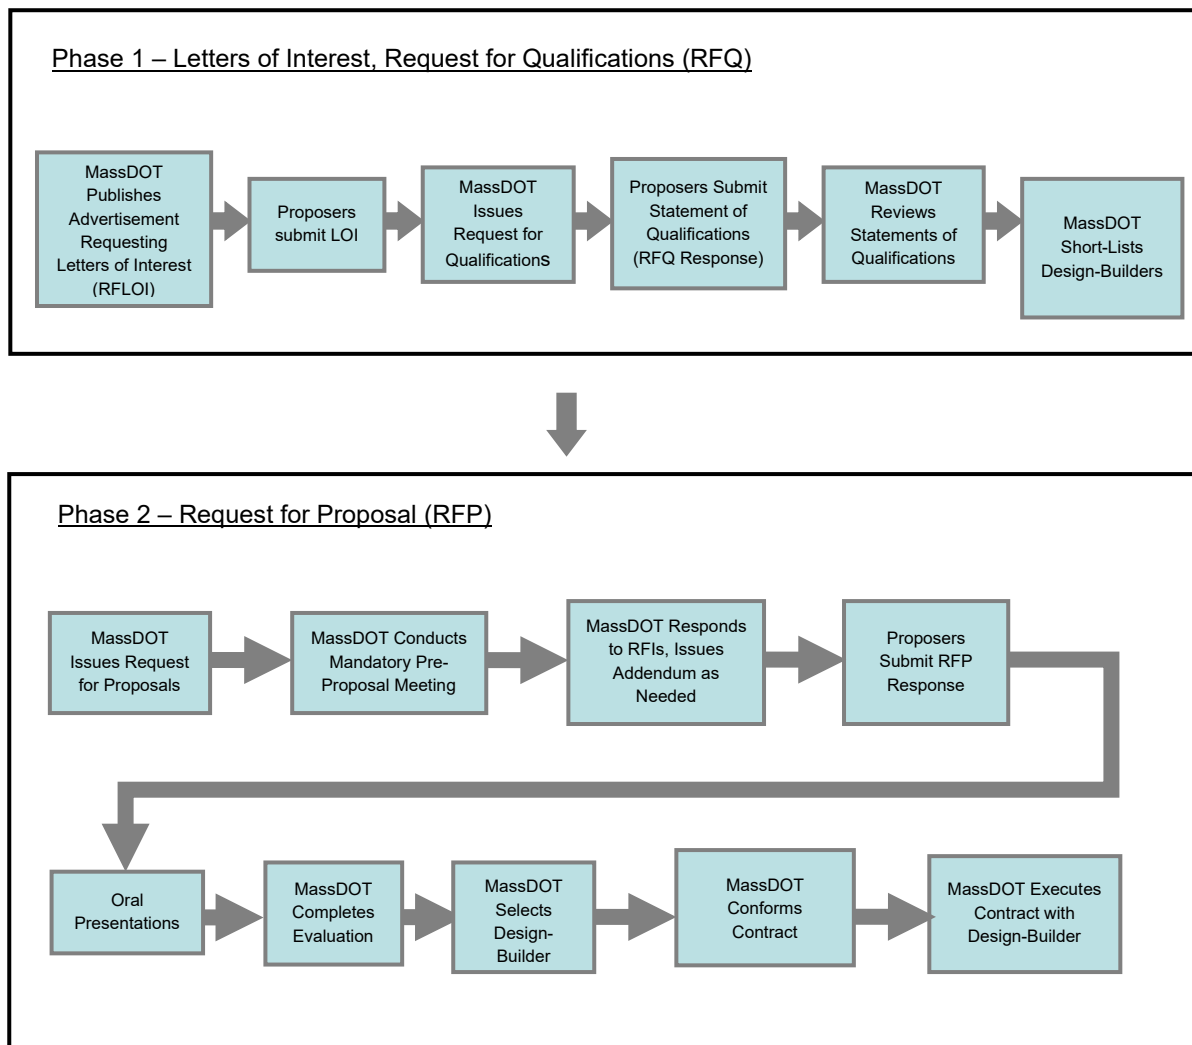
Phase 1 – Letters of Interest, Request for Qualifications (RFQ)

MassDOT Publishes Advertisement Requesting Letters of Interest (RFLOI)

Proposers submit LOI

MassDOT Issues Request for Qualifications

Proposers Submit Statement of Qualifications (RFQ Response)

MassDOT Reviews Statements of Qualifications

MassDOT Short-Lists Design-Builders

Phase 2 – Request for Proposal (RFP)

MassDOT Issues Request for Proposals

MassDOT Conducts Mandatory Pre-Proposal Meeting

MassDOT Responds to RFIs, Issues Addendum as Needed

Proposers Submit RFP Response

Oral Presentations

MassDOT Completes Evaluation

MassDOT Selects Design-Builder

MassDOT Conforms Contract

MassDOT Executes Contract with Design-Builder